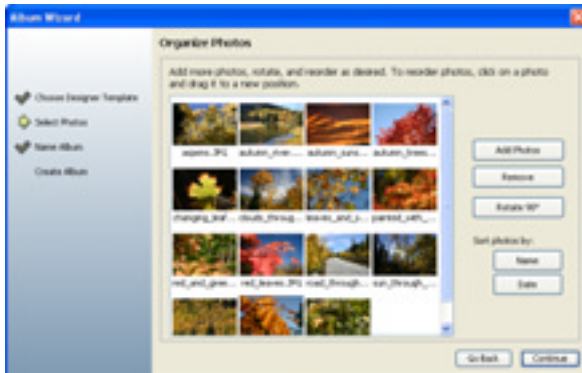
Album Wizard

Choose Designer Template
Select Photos
Name Album
Create Album

Organize Photos

Add more photos, rotate, and reorder as desired. To reorder photos, click on a photo and drag it to a new position.

aspens.JPG
autumn_river...
autumn_suns...
autumn_trees...
changing_leaf...
clouds_through...
leaves_and_p...
painted_with_...
red_and_gree...
red_leaves.JPG
road_through...
sun_through_...

Add Photos
Remove
Rotate 90°
Sort photos by:
Name
Date

Go Back
Continue